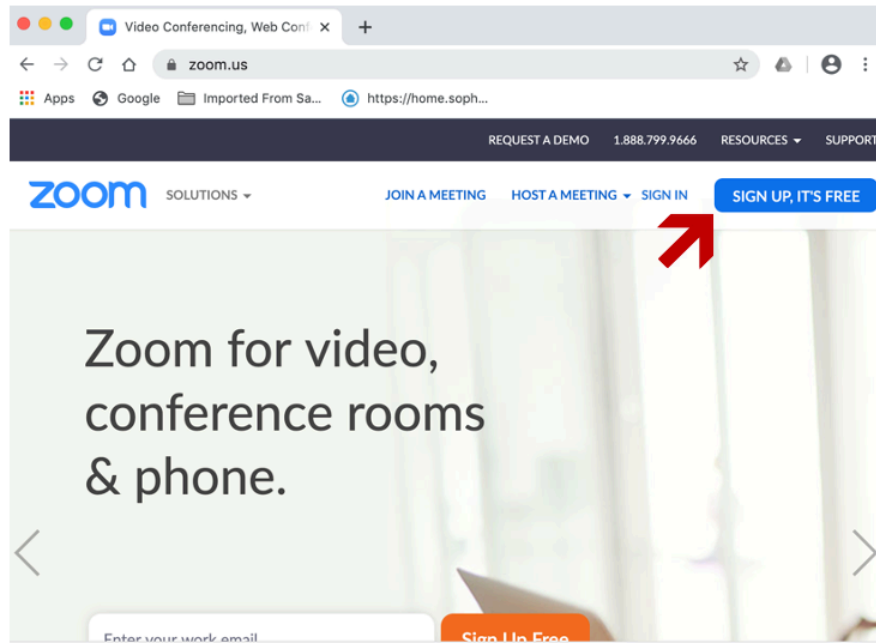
Video Conferencing, Web Conf

zoom.us

Apps Google Imported From Sa... https://home.soph...

REQUEST A DEMO 1.888.799.9666 RESOURCES SUPPORT

zoom SOLUTIONS JOIN A MEETING HOST A MEETING SIGN IN SIGN UP, IT'S FREE

Zoom for video, conference rooms & phone.

Enter your work email Sign Up Free